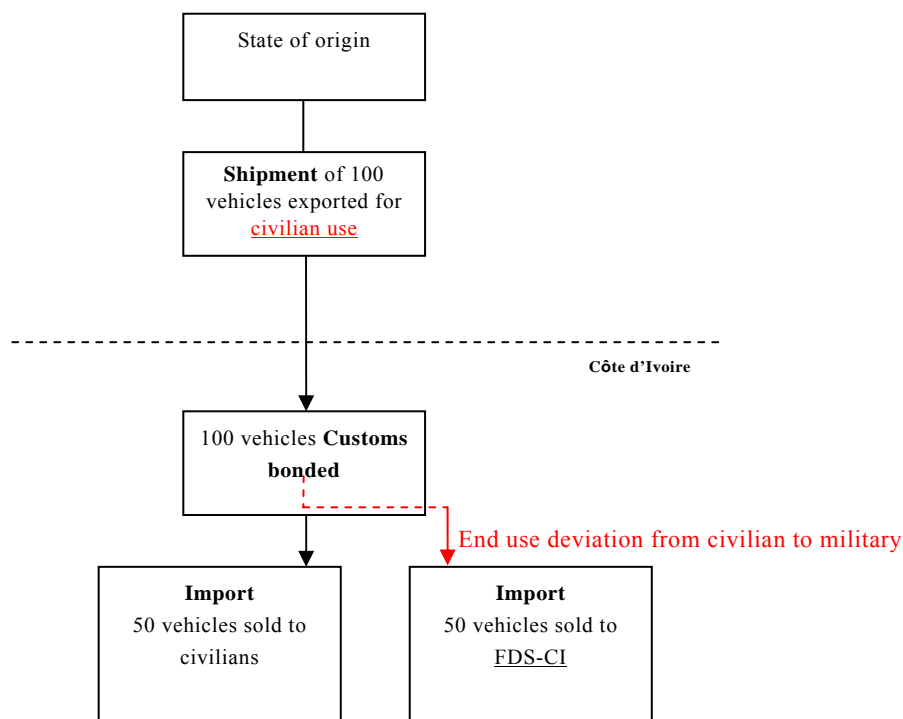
State of origin

**Shipment** of 100 vehicles exported for civilian use

Côte d'Ivoire

100 vehicles **Customs bonded**

End use deviation from civilian to military

**Import**
50 vehicles sold to civilians

**Import**
50 vehicles sold to FDS-CI